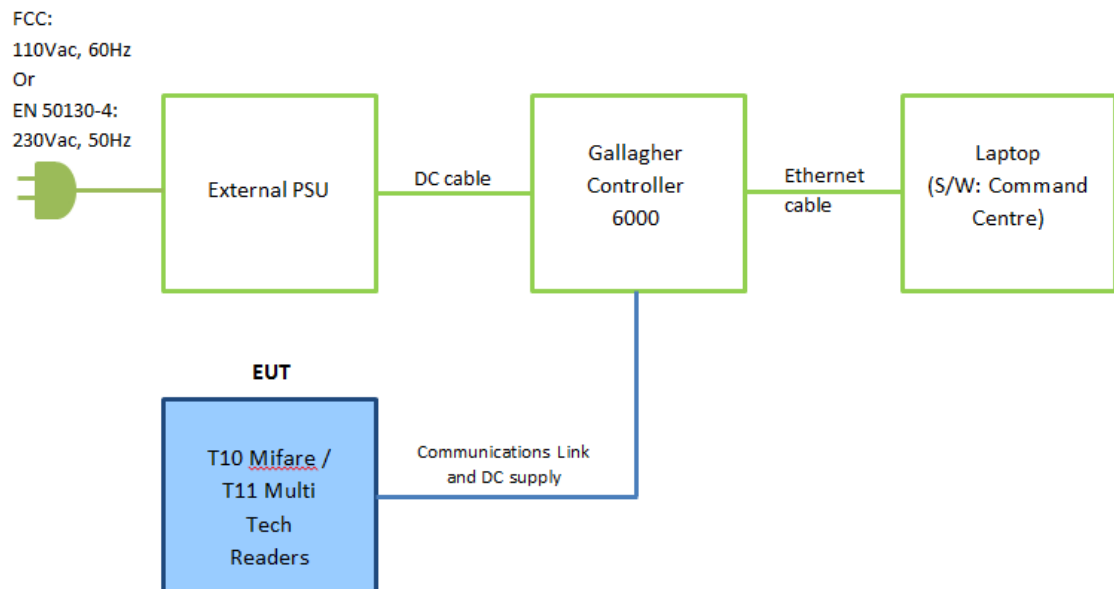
FCC:
110Vac, 60Hz
Or
EN 50130-4:
230Vac, 50Hz

External PSU

DC cable

Gallagher Controller 6000

Ethernet cable

Laptop (S/W: Command Centre)

EUT

T10 Mifare / T11 Multi Tech Readers

Communications Link and DC supply